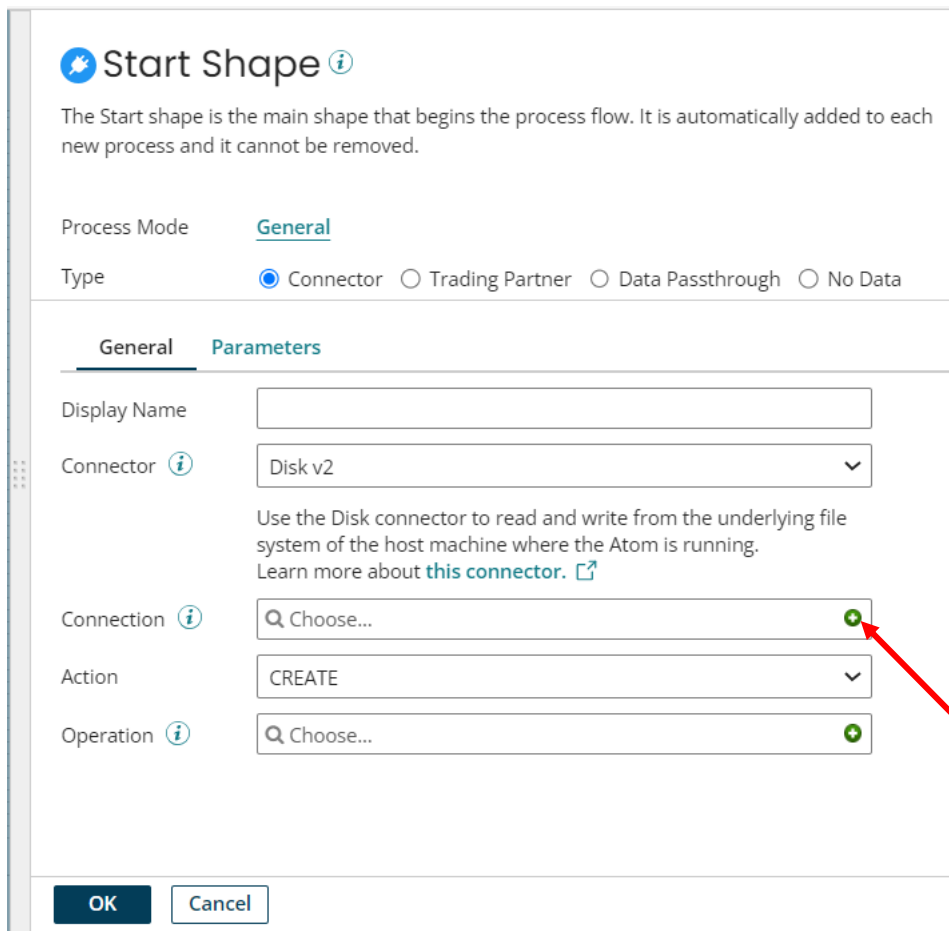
Start Shape

The Start shape is the main shape that begins the process flow. It is automatically added to each new process and it cannot be removed.

Process Mode General

Type Connector Trading Partner Data Passthrough No Data

General Parameters

Display Name

Connector Disk v2

Use the Disk connector to read and write from the underlying file system of the host machine where the Atom is running. Learn more about this connector.

Connection Choose...

Action CREATE

Operation Choose...

OK Cancel